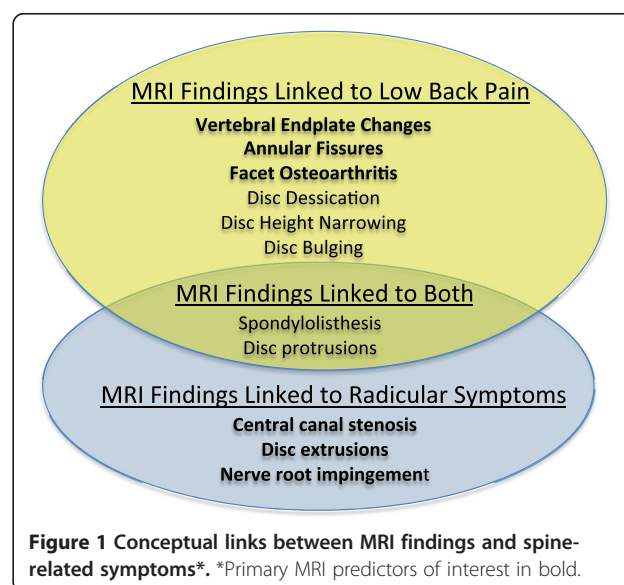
MRI Findings Linked to Low Back Pain

**Vertebral Endplate Changes**
**Annular Fissures**
**Facet Osteoarthritis**
Disc Dessication
Disc Height Narrowing
Disc Bulging

MRI Findings Linked to Both

Spondylolisthesis
Disc protrusions

MRI Findings Linked to Radicular Symptoms

**Central canal stenosis**
**Disc extrusions**
**Nerve root impingement**

**Figure 1 Conceptual links between MRI findings and spine-related symptoms*.** *Primary MRI predictors of interest in bold.